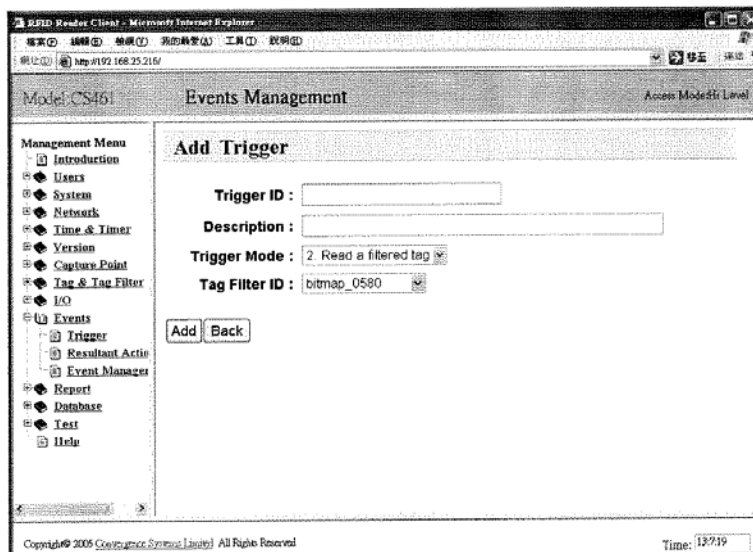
RFID Reader Client - Microsoft Internet Explorer
檔案(F) 編輯(E) 檢視(V) 我的最愛(A) 工具(T) 說明(H)
網址(D) http://192.168.25.216/
移至 連結

Model: CS461
Events Management
Access Mode: Hi Level

Management Menu
Introduction
Users
System
Network
Time & Timer
Version
Capture Point
Tag & Tag Filter
I/O
Events
Trigger
Resultant Actio
Event Manager
Report
Database
Test
Help

Add Trigger

Trigger ID :
Description :
Trigger Mode : 2. Read a filtered tag
Tag Filter ID : bitmap_0580

Add Back

Copyright© 2005 Convergence Systems Limited All Rights Reserved
Time: 13:7:19